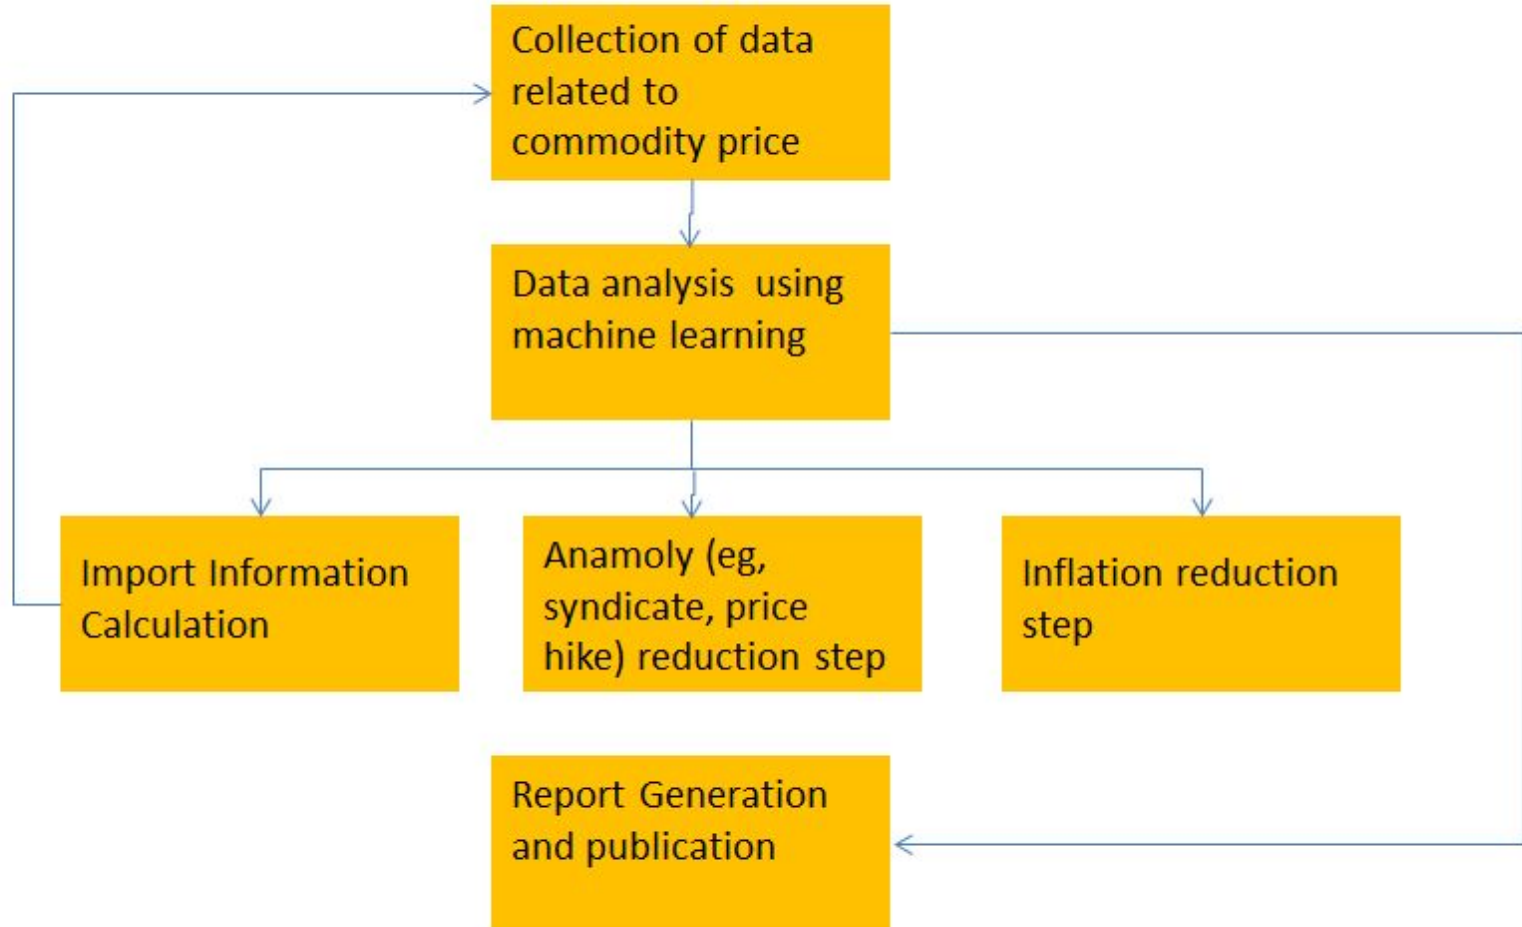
Collection of data related to commodity price

Data analysis using machine learning

Import Information Calculation

Anamoly (eg, syndicate, price hike) reduction step

Inflation reduction step

Report Generation and publication